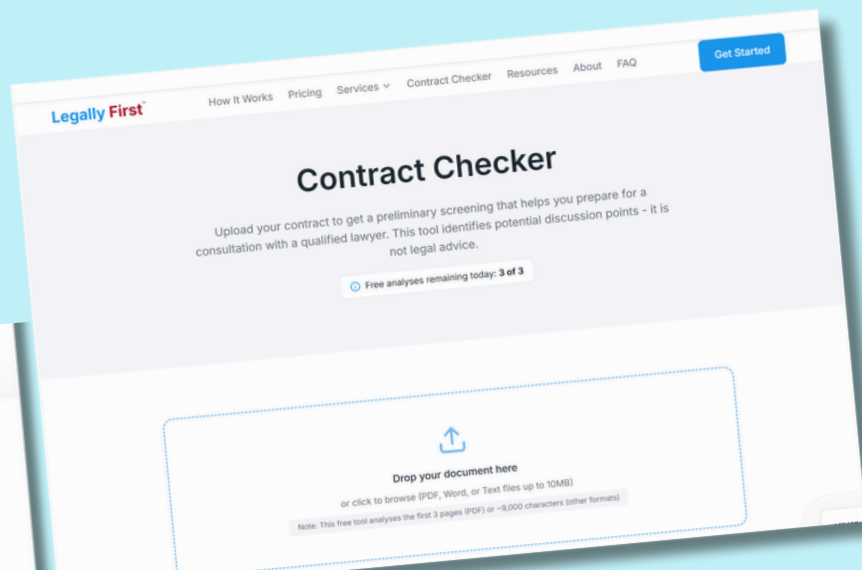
Legally First™

How It Works Pricing Services Contract Checker Resources About FAQ

Get Started

Contract Checker

Upload your contract to get a preliminary screening that helps you prepare for a consultation with a qualified lawyer. This tool identifies potential discussion points - it is not legal advice.

Free analyses remaining today: 3 of 3

Drop your document here

or click to browse (PDF, Word, or Text files up to 10MB)

Note: This free tool analyses the first 3 pages (PDF) or ~9,000 characters (other formats)